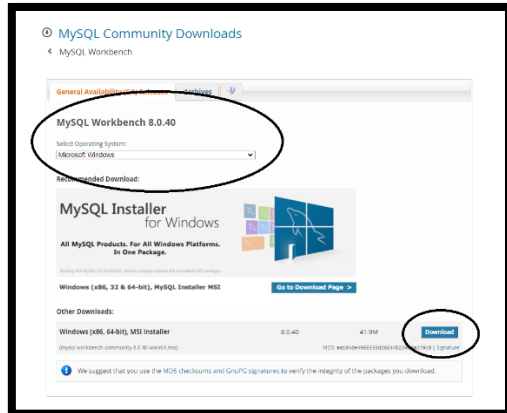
MySQL Community Downloads

< MySQL Workbench

General Availability (GA) Releases | Archives

MySQL Workbench 8.0.40

Select Operating System:

Microsoft Windows

Recommended Download:

MySQL Installer for Windows

All MySQL Products. For All Windows Platforms. In One Package.

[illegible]

Windows (x86, 32 & 64-bit), MySQL Installer MSI

Go to Download Page >

Other Downloads:

Windows (x86, 64-bit), MSI Installer

8.0.40

41.9M

Download

(mysql-workbench-community-8.0.40-winx64.msi)

MD5: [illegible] | Signature

We suggest that you use the MD5 checksums and GnuPG signatures to verify the integrity of the packages you download.